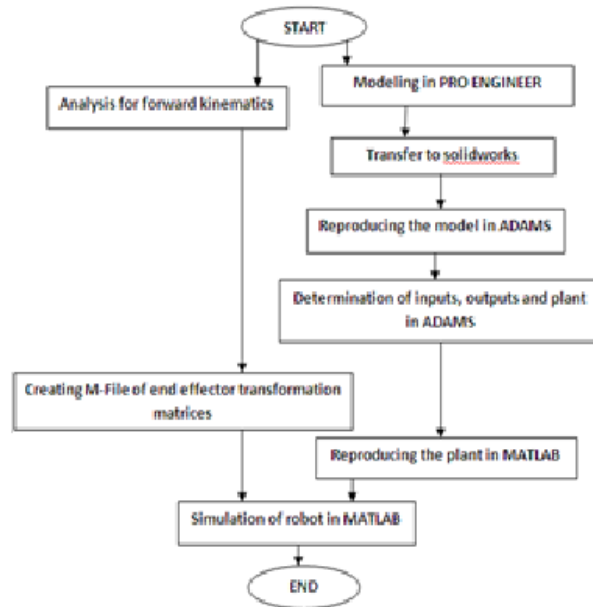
START

Analysis for forward kinematics

Modeling in PRO ENGINEER

Transfer to solidworks

Reproducing the model in ADAMS

Determination of inputs, outputs and plant in ADAMS

Creating M-File of end effector transformation matrices

Reproducing the plant in MATLAB

Simulation of robot in MATLAB

END